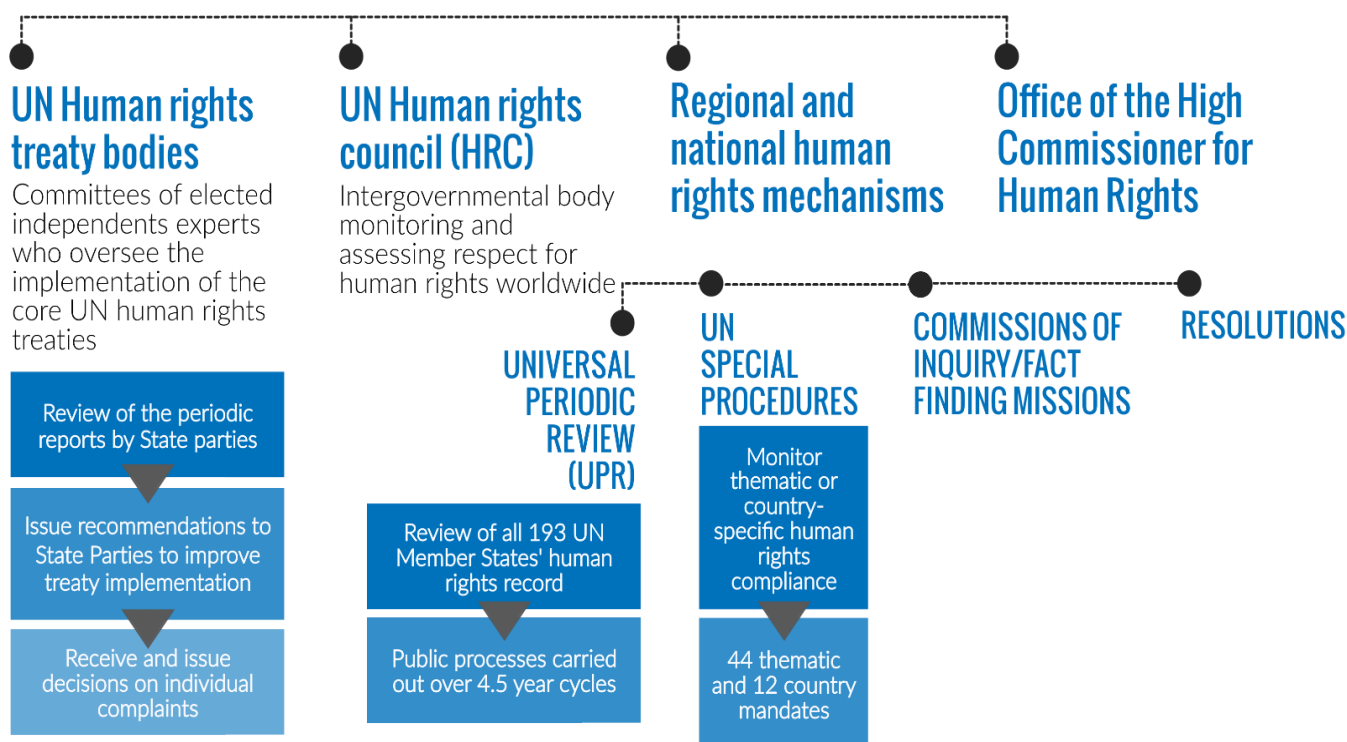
UN Human rights treaty bodies
Committees of elected independents experts who oversee the implementation of the core UN human rights treaties

Review of the periodic reports by State parties

Issue recommendations to State Parties to improve treaty implementation

Receive and issue decisions on individual complaints

UN Human rights council (HRC)
Intergovernmental body monitoring and assessing respect for human rights worldwide

UNIVERSAL PERIODIC REVIEW (UPR)

Review of all 193 UN Member States' human rights record

Public processes carried out over 4.5 year cycles

UN SPECIAL PROCEDURES

Monitor thematic or country-specific human rights compliance

44 thematic and 12 country mandates

COMMISSIONS OF INQUIRY/FACT FINDING MISSIONS

RESOLUTIONS

Regional and national human rights mechanisms

Office of the High Commissioner for Human Rights